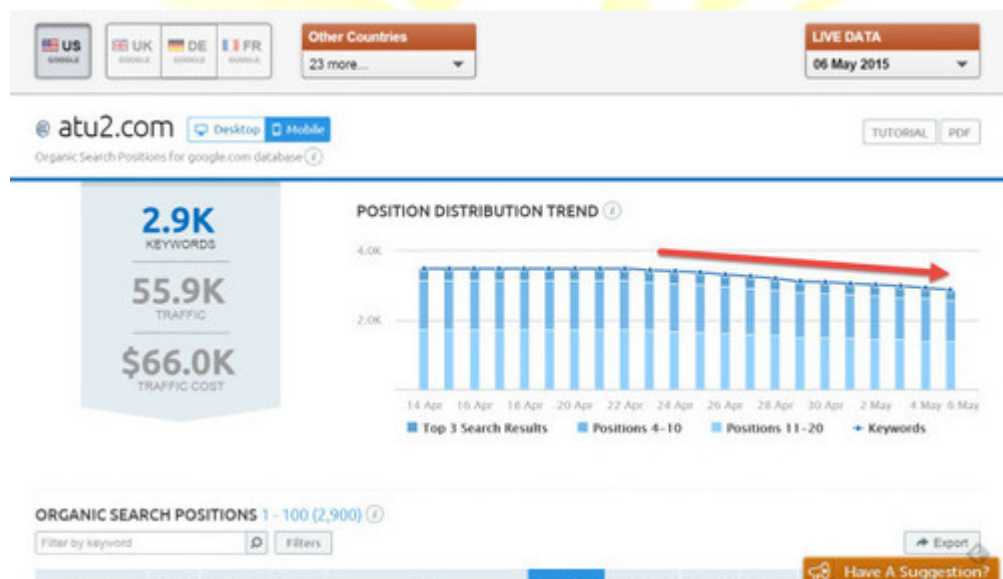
US GOOGLE
UK GOOGLE
DE GOOGLE
FR GOOGLE
Other Countries
23 more...
LIVE DATA
06 May 2015

atu2.com Desktop Mobile
Organic Search Positions for google.com database
TUTORIAL PDF

2.9K
KEYWORDS
55.9K
TRAFFIC
$66.0K
TRAFFIC COST

POSITION DISTRIBUTION TREND
4.0K
2.0K
14 Apr 16 Apr 18 Apr 20 Apr 22 Apr 24 Apr 26 Apr 28 Apr 30 Apr 2 May 4 May 6 May
Top 3 Search Results Positions 4-10 Positions 11-20 Keywords

ORGANIC SEARCH POSITIONS 1 - 100 (2,900)
Filter by keyword
Filters
Export
Have A Suggestion?